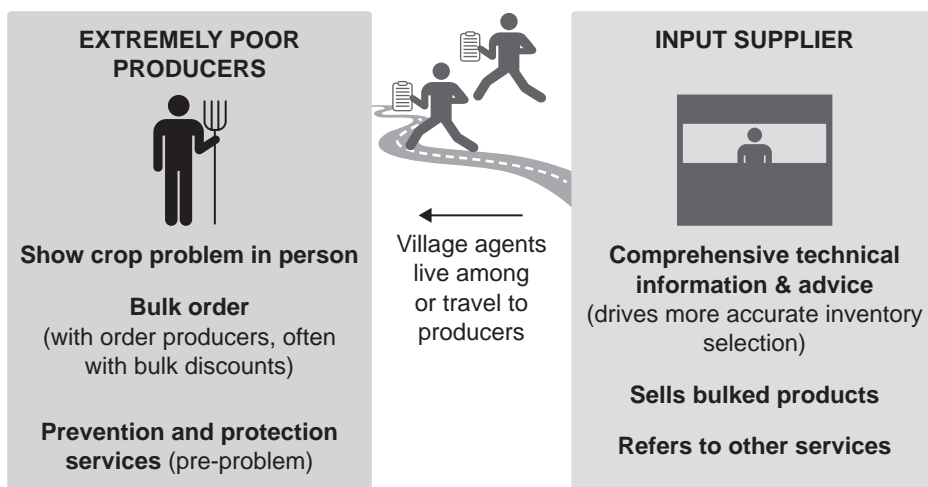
EXTREMELY POOR PRODUCERS

Show crop problem in person

Bulk order
(with order producers, often with bulk discounts)

Prevention and protection services (pre-problem)

Village agents live among or travel to producers

INPUT SUPPLIER

Comprehensive technical information & advice
(drives more accurate inventory selection)

Sells bulked products

Refers to other services